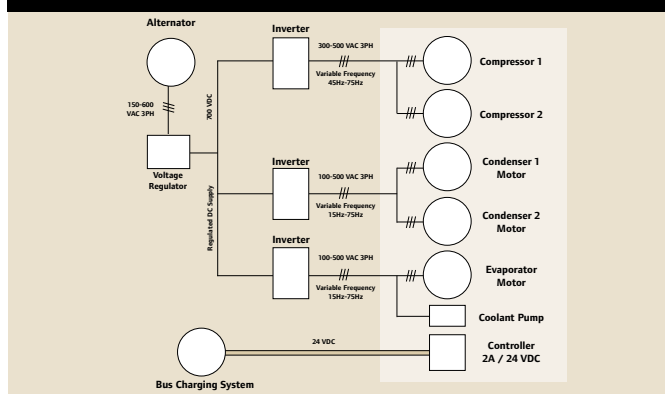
Alternator

150-600 VAC 3PH

Voltage Regulator

700 VDC

Regulated DC Supply

Inverter

300-500 VAC 3PH

Variable Frequency 45Hz-75Hz

Compressor 1

Compressor 2

Inverter

100-500 VAC 3PH

Variable Frequency 15Hz-75Hz

Condenser 1 Motor

Condenser 2 Motor

Inverter

100-500 VAC 3PH

Variable Frequency 15Hz-75Hz

Evaporator Motor

Coolant Pump

24 VDC

Controller 2A / 24 VDC

Bus Charging System